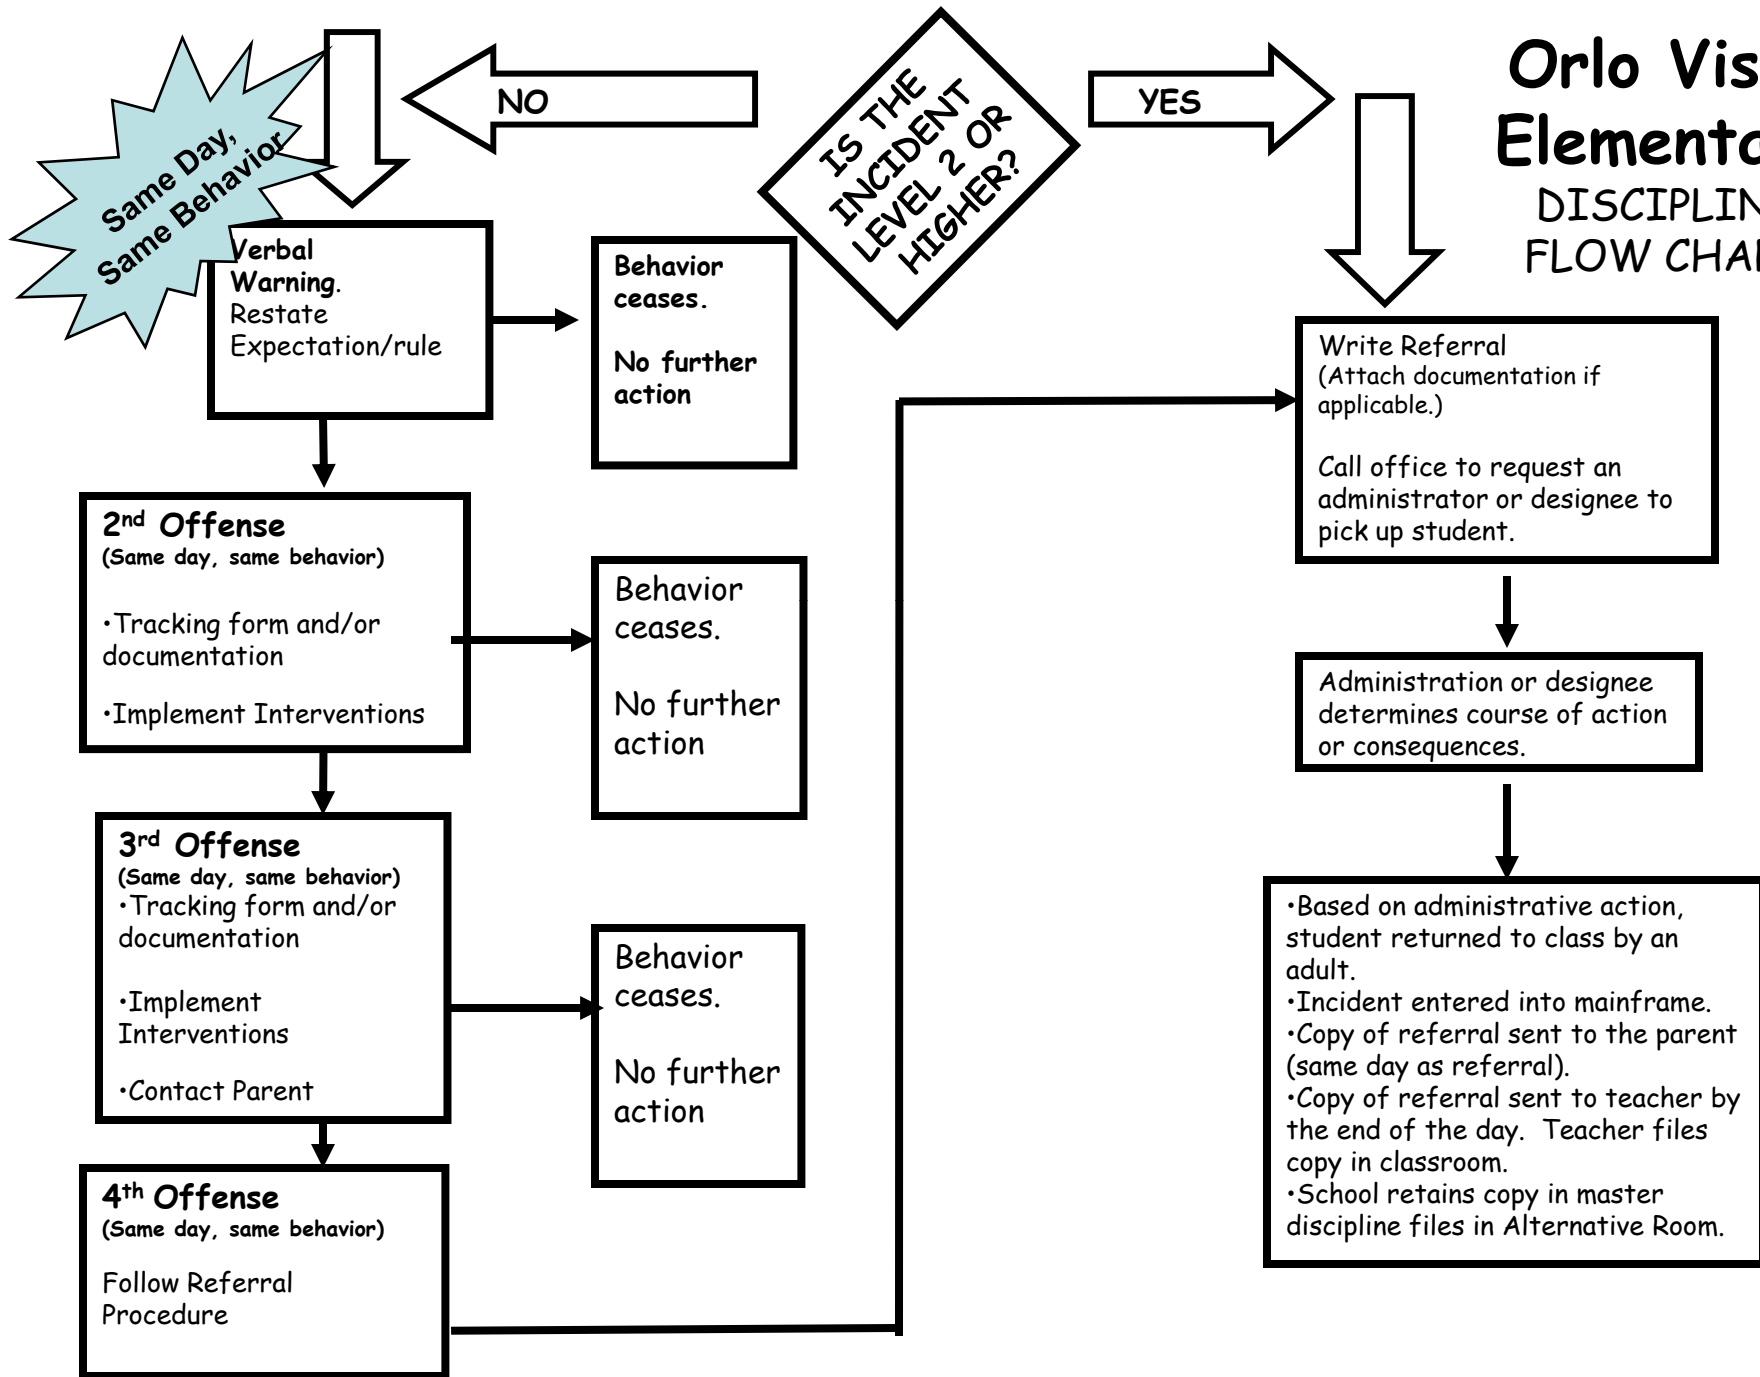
Orlo Vis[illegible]
Elementa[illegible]
DISCIPLIN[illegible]
FLOW CHA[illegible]

IS THE INCIDENT LEVEL 2 OR HIGHER?

NO

YES

Same Day, Same Behavior

Verbal Warning. Restate Expectation/rule

Behavior ceases.

No further action

$2^{nd}$ Offense
(Same day, same behavior)

•Tracking form and/or documentation

•Implement Interventions

Behavior ceases.

No further action

$3^{rd}$ Offense
(Same day, same behavior)
•Tracking form and/or documentation

•Implement Interventions

•Contact Parent

Behavior ceases.

No further action

$4^{th}$ Offense
(Same day, same behavior)

Follow Referral Procedure

Write Referral
(Attach documentation if applicable.)

Call office to request an administrator or designee to pick up student.

Administration or designee determines course of action or consequences.

•Based on administrative action, student returned to class by an adult.
•Incident entered into mainframe.
•Copy of referral sent to the parent (same day as referral).
•Copy of referral sent to teacher by the end of the day. Teacher files copy in classroom.
•School retains copy in master discipline files in Alternative Room.